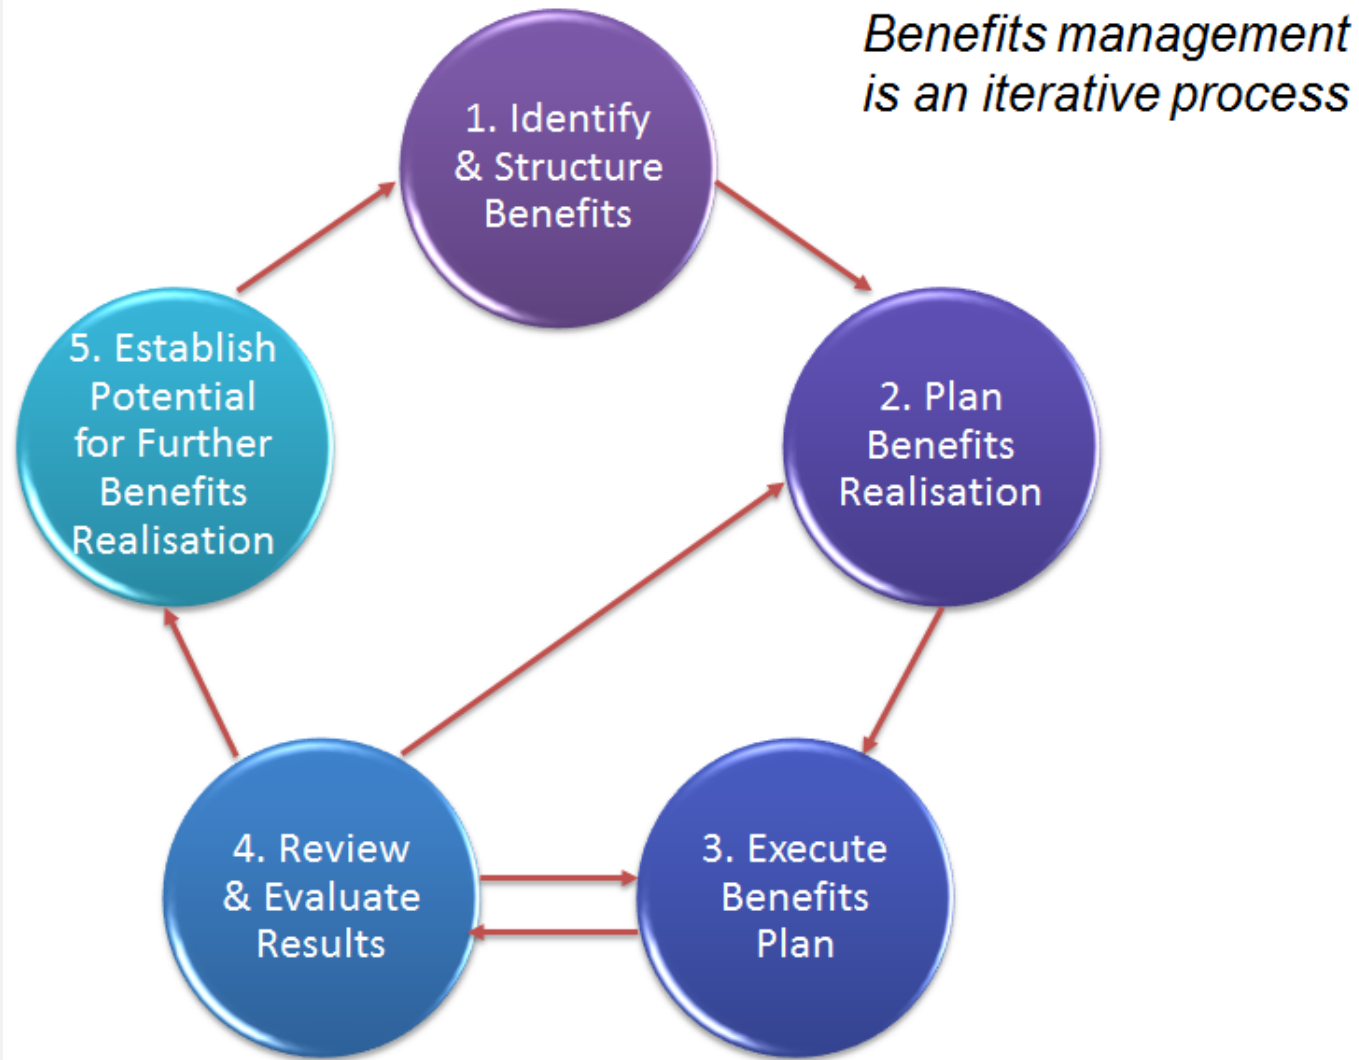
Benefits management is an iterative process

1. Identify & Structure Benefits

2. Plan Benefits Realisation

3. Execute Benefits Plan

4. Review & Evaluate Results

5. Establish Potential for Further Benefits Realisation